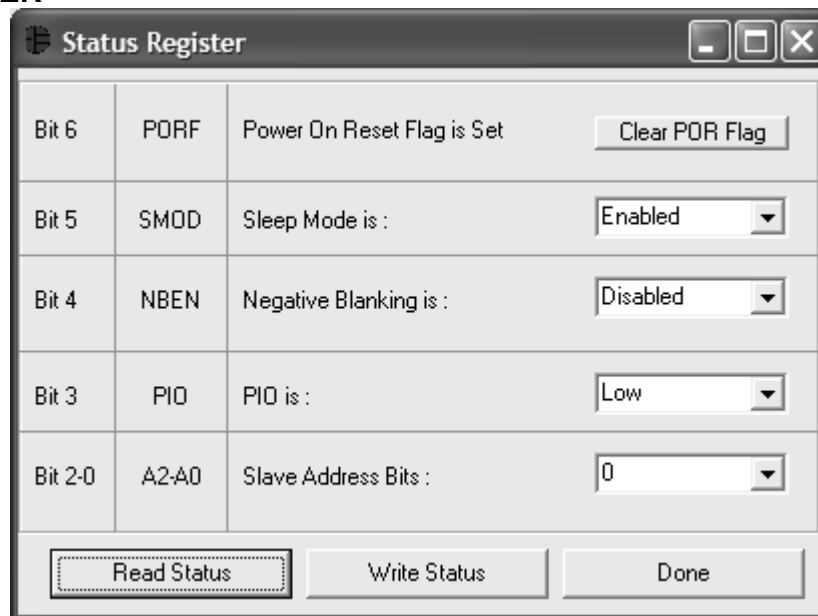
Status Register

| Bit 6 | PORF | Power On Reset Flag is Set | Clear POR Flag |
|---|---|---|---|
| Bit 5 | SMOD | Sleep Mode is : | Enabled |
| Bit 4 | NBEN | Negative Blanking is : | Disabled |
| Bit 3 | PIO | PIO is : | Low |
| Bit 2-0 | A2-A0 | Slave Address Bits : | 0 |

Read Status Write Status Done